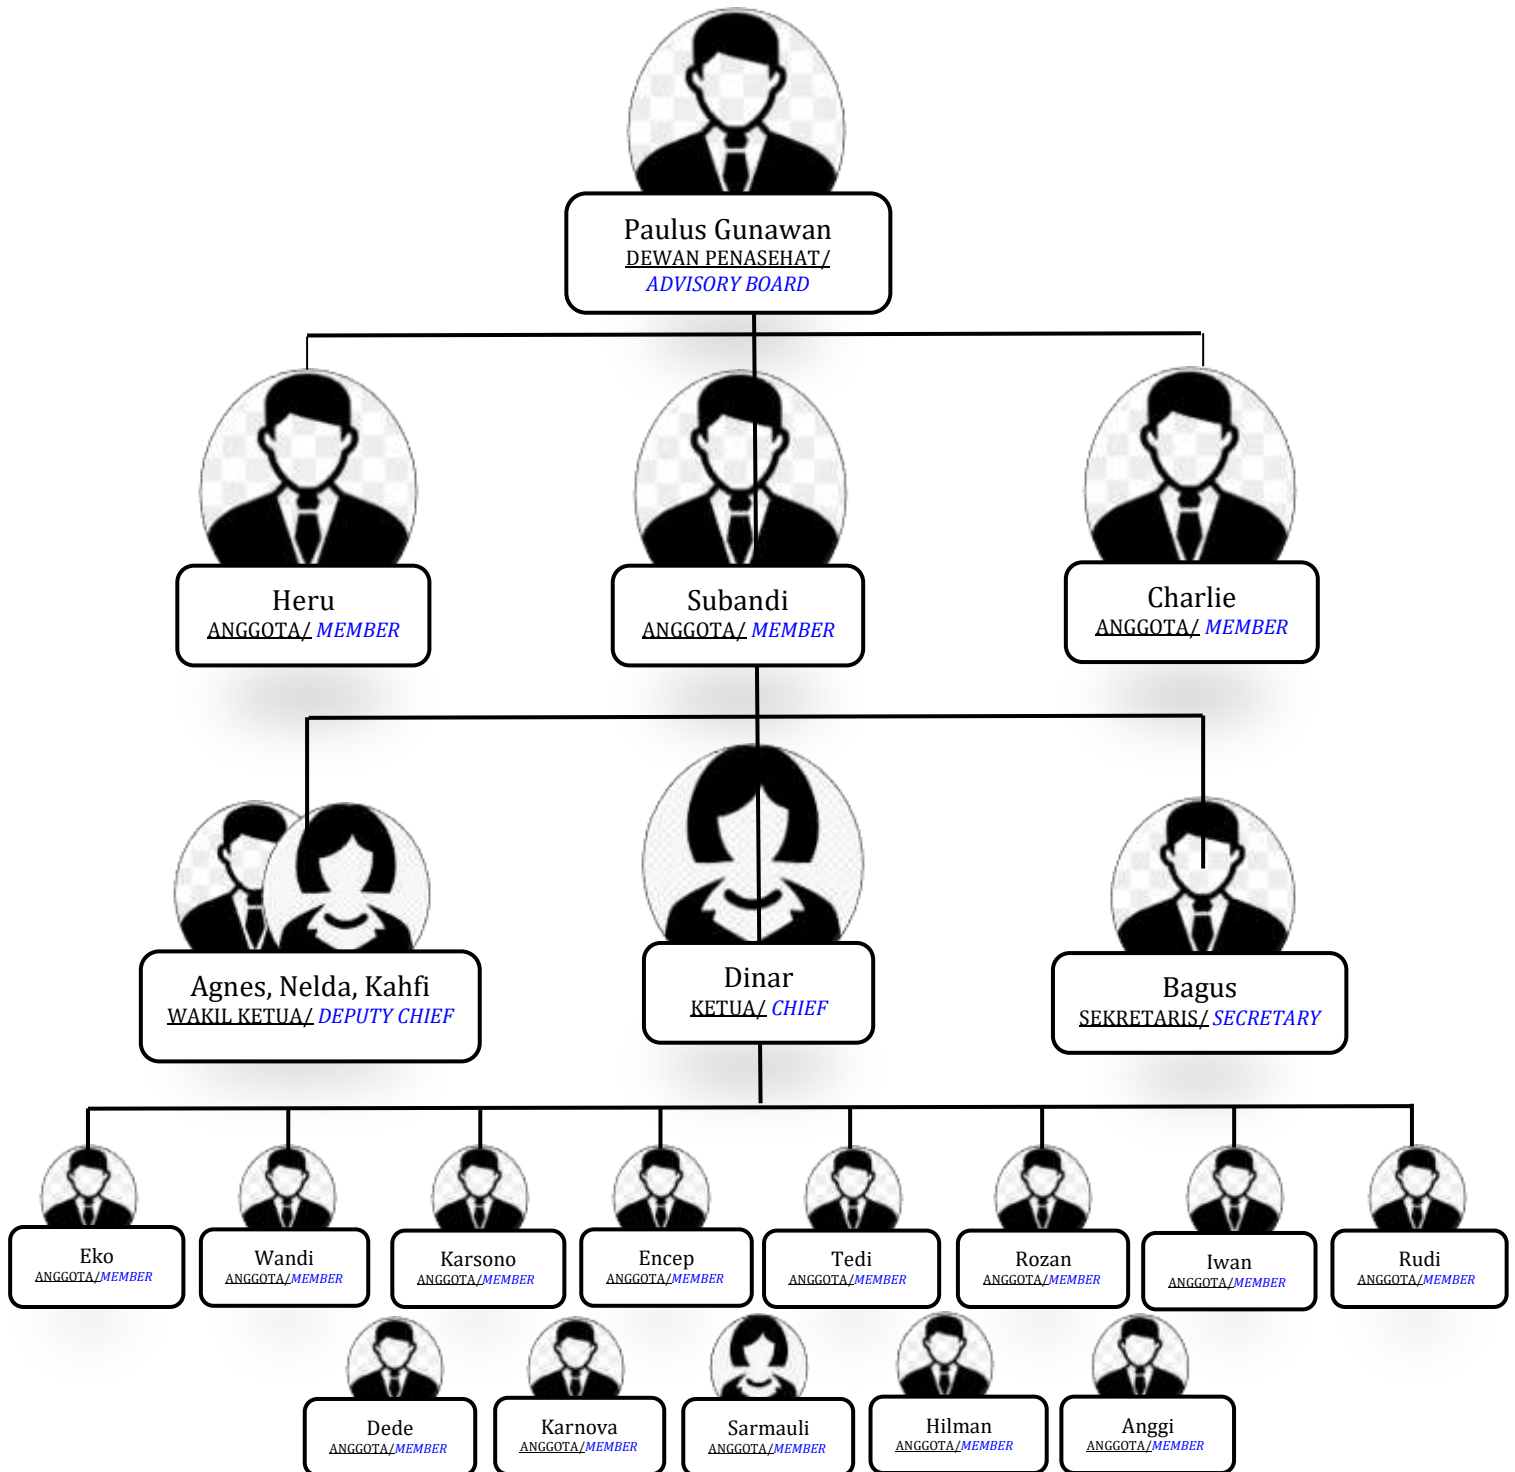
Paulus Gunawan
DEWAN PENASEHAT/
ADVISORY BOARD

Heru
ANGGOTA/ MEMBER

Subandi
ANGGOTA/ MEMBER

Charlie
ANGGOTA/ MEMBER

Agnes, Nelda, Kahfi
WAKIL KETUA/ DEPUTY CHIEF

Dinar
KETUA/ CHIEF

Bagus
SEKRETARIS/ SECRETARY

Eko
ANGGOTA/MEMBER

Wandi
ANGGOTA/MEMBER

Karsono
ANGGOTA/MEMBER

Encep
ANGGOTA/MEMBER

Tedi
ANGGOTA/MEMBER

Rozan
ANGGOTA/MEMBER

Iwan
ANGGOTA/MEMBER

Rudi
ANGGOTA/MEMBER

Dede
ANGGOTA/MEMBER

Karnova
ANGGOTA/MEMBER

Sarmauli
ANGGOTA/MEMBER

Hilman
ANGGOTA/MEMBER

Anggi
ANGGOTA/MEMBER